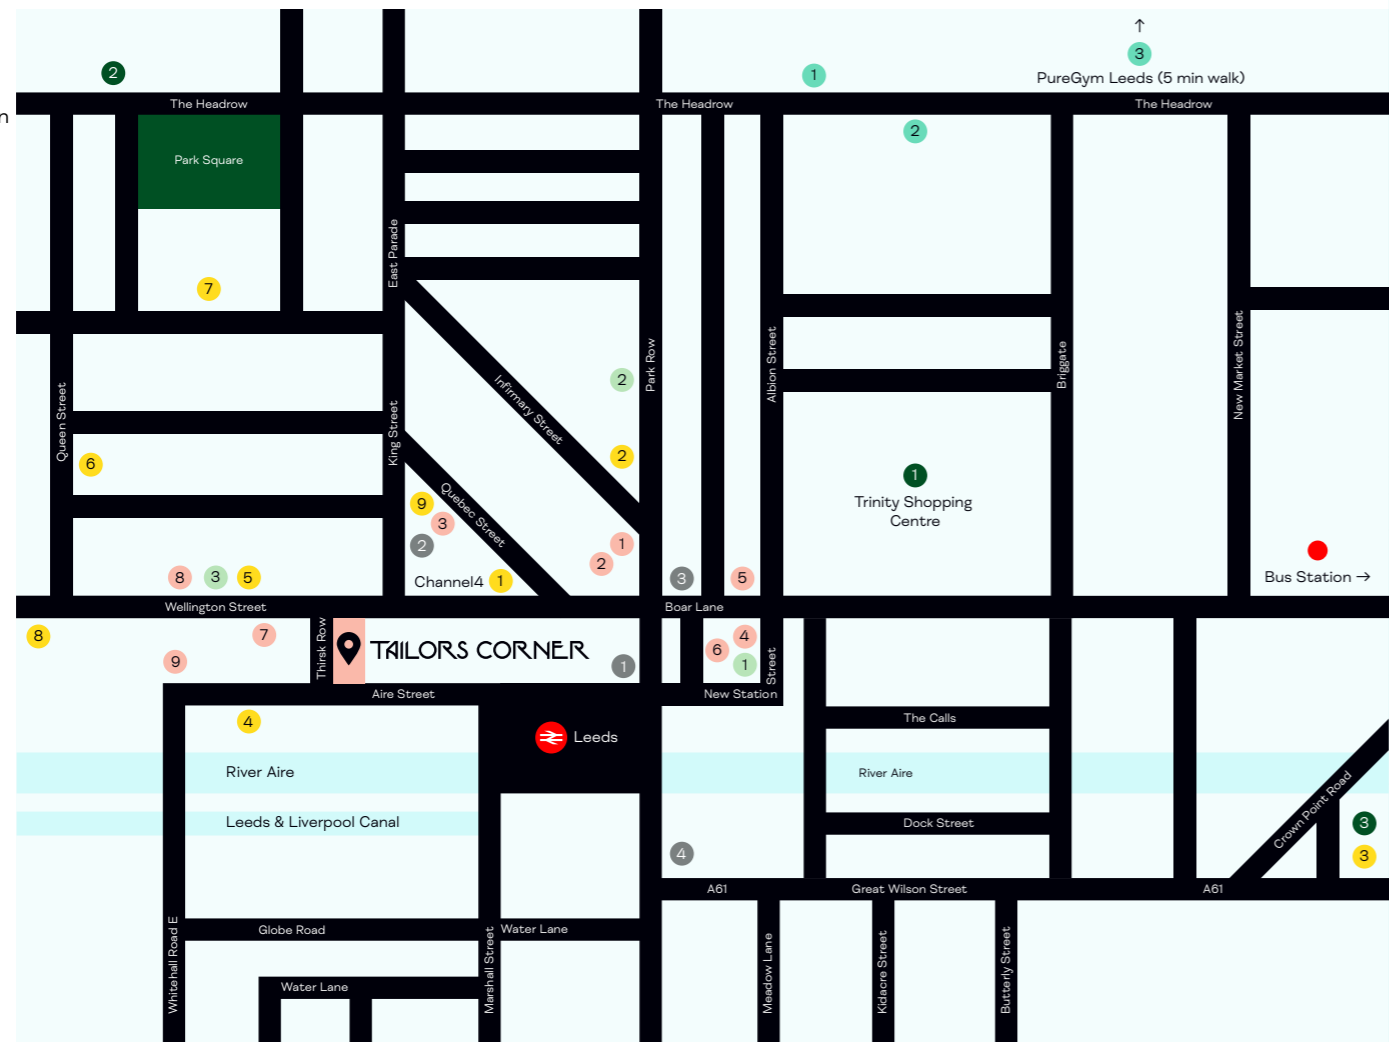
↑
3
PureGym Leeds (5 min walk)

2
1
The Headrow
The Headrow
The Headrow
2
Park Square
7
East Parade
Queen Street
6
King Street
Infirmary Street
2
Park Row
2
Albion Street
Briggate
New Market Street
1
Trinity Shopping Centre
9
3
Quebec Street
2
1
2
8
3
5
Channel4
1
3
5
Bus Station →
Wellington Street
Boar Lane
8
7
9
Thirsk Row
TAILORS CORNER
1
4
6
1
Street
Aire Street
New Station
4
Leeds
The Calls
River Aire
River Aire
Leeds & Liverpool Canal
Dock Street
Crown Point Road
3
3
4
A61
Great Wilson Street
A61
Globe Road
Water Lane
Whitehall Road E
Water Lane
Marshall Street
Meadow Lane
Kidacre Street
Butterly Street